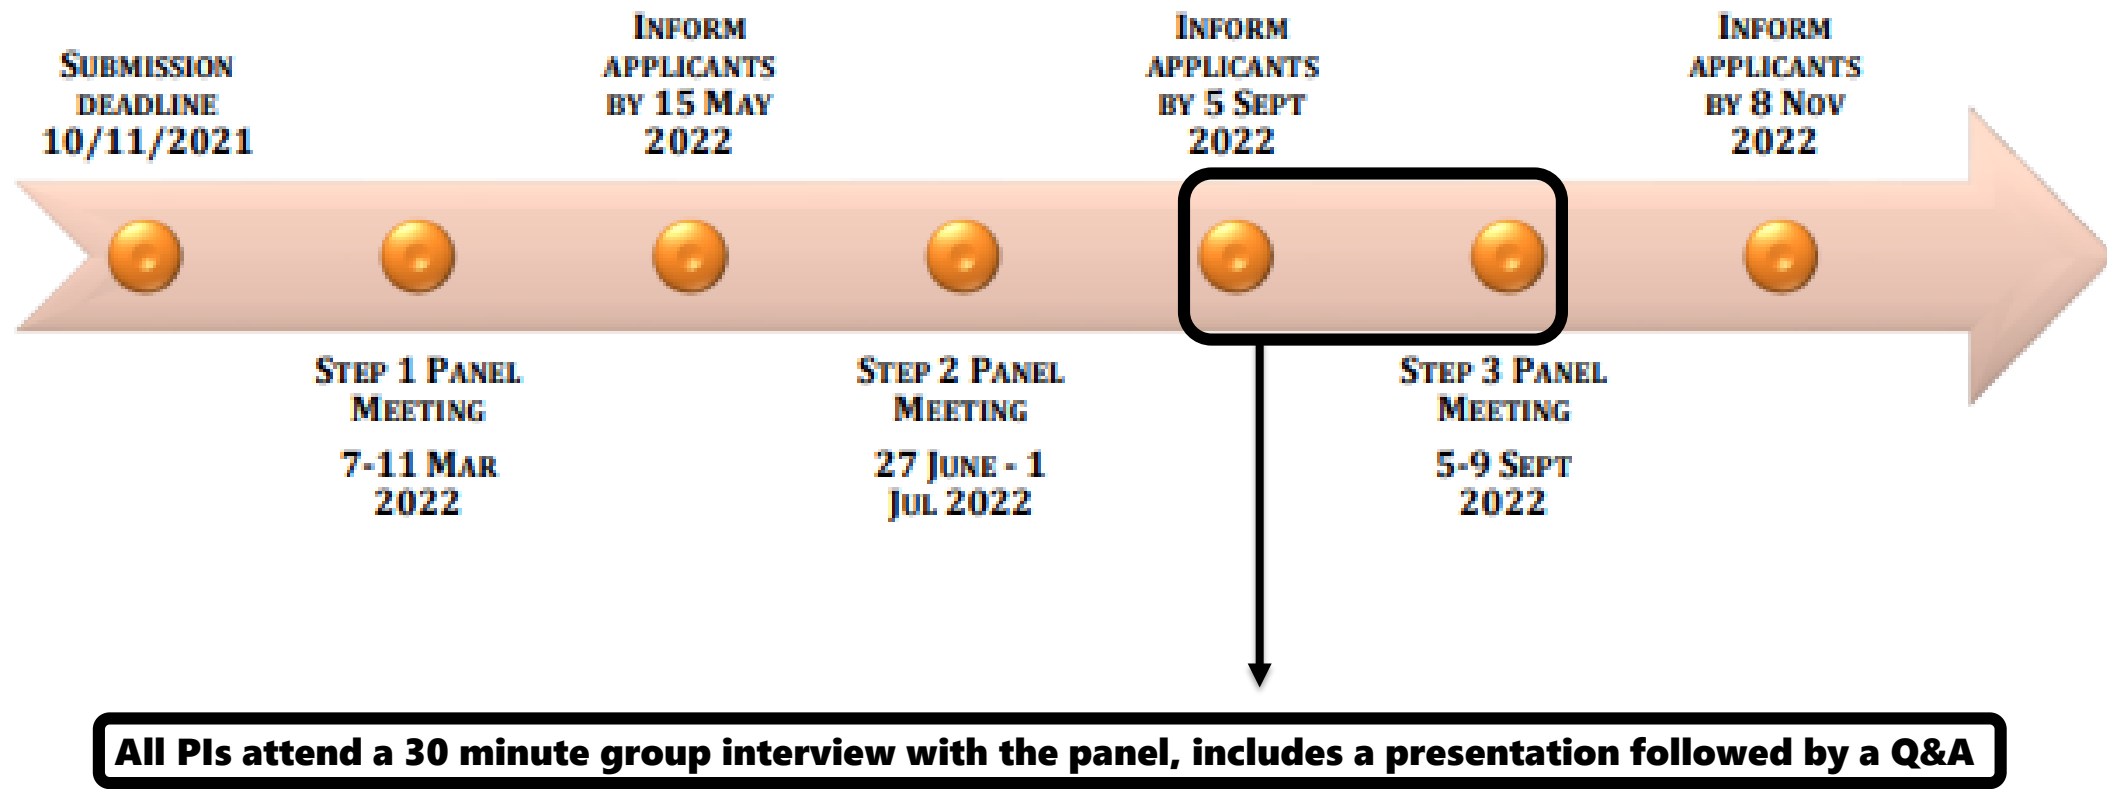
Submission deadline 10/11/2021

Inform applicants by 15 May 2022

Inform applicants by 5 Sept 2022

Inform applicants by 8 Nov 2022

Step 1 Panel Meeting

7-11 Mar 2022

Step 2 Panel Meeting

27 June - 1 Jul 2022

Step 3 Panel Meeting

5-9 Sept 2022

All PIs attend a 30 minute group interview with the panel, includes a presentation followed by a Q&A